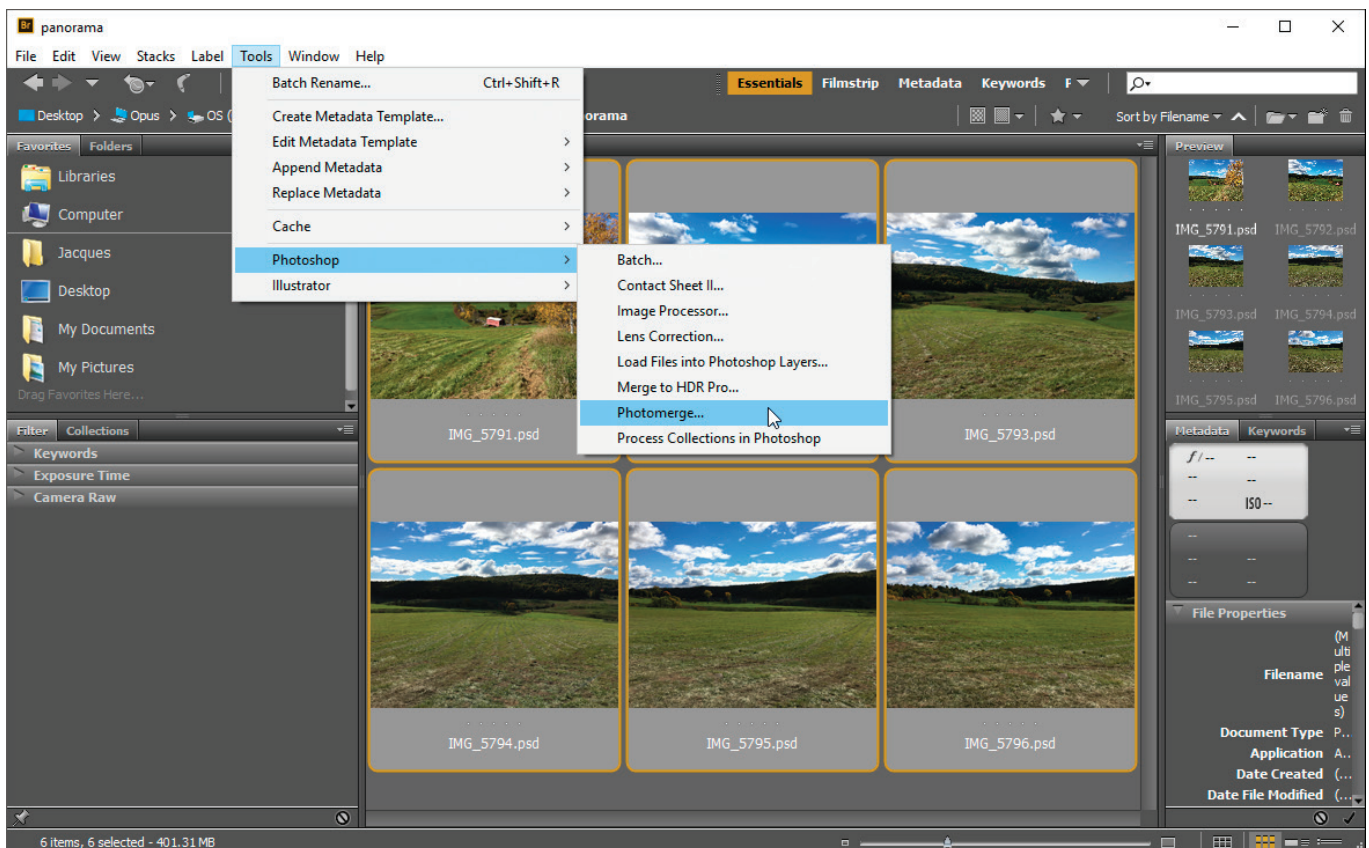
Br panorama

File Edit View Stacks Label Tools Window Help

Essentials Filmstrip Metadata Keywords F

Desktop > Opus > OS ( orama

Sort by Filename

Batch Rename... Ctrl+Shift+R
Create Metadata Template...
Edit Metadata Template
Append Metadata
Replace Metadata
Cache
Photoshop
Illustrator

Batch...
Contact Sheet II...
Image Processor...
Lens Correction...
Load Files into Photoshop Layers...
Merge to HDR Pro...
Photomerge...
Process Collections in Photoshop

Favorites Folders

Libraries
Computer
Jacques
Desktop
My Documents
My Pictures
Drag Favorites Here...

Filter Collections

Keywords
Exposure Time
Camera Raw

IMG_5791.psd
IMG_5793.psd
IMG_5794.psd
IMG_5795.psd
IMG_5796.psd

Preview

IMG_5791.psd IMG_5792.psd
IMG_5793.psd IMG_5794.psd
IMG_5795.psd IMG_5796.psd

Metadata Keywords

f/-- --
-- --
-- ISO --
--
-- --
-- --

File Properties

Filename (Multiple values)
Document Type P..
Application A..
Date Created (...
Date File Modified (...

6 items, 6 selected - 401.31 MB